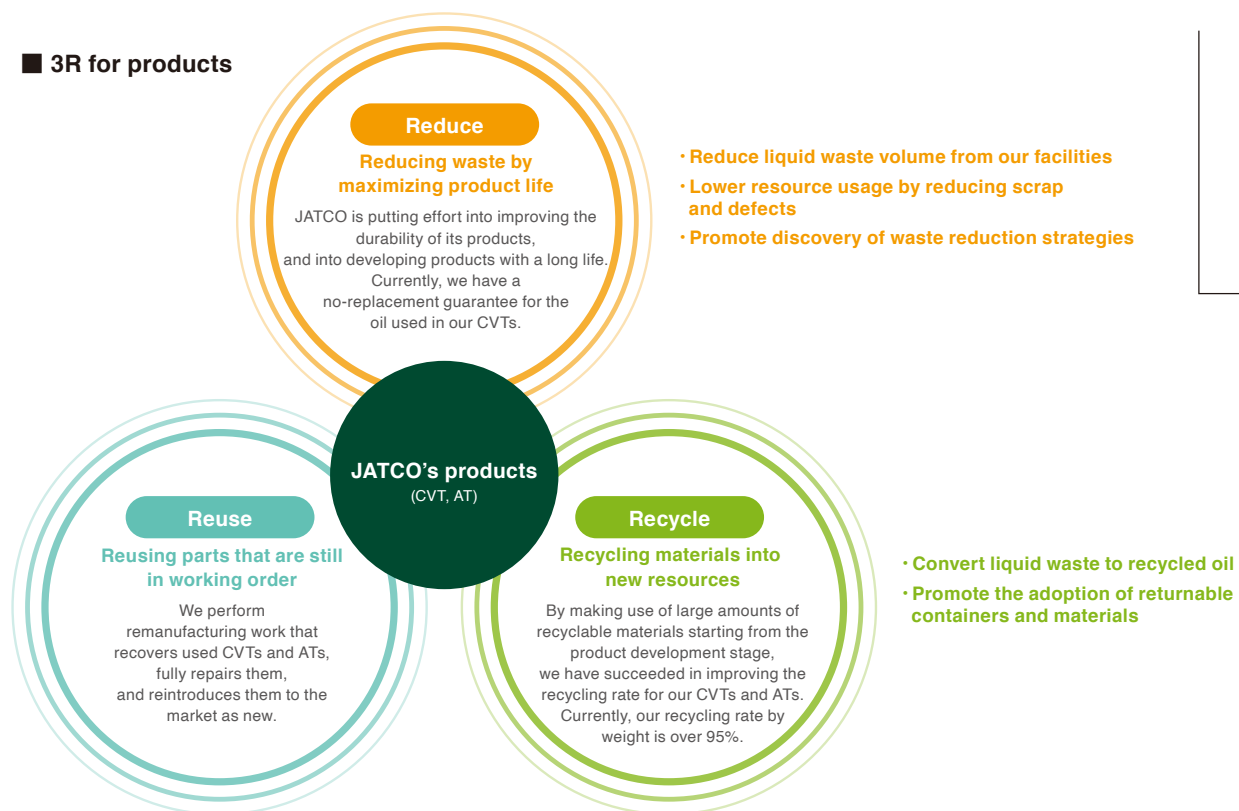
■ 3R for products

Reduce

Reducing waste by maximizing product life

JATCO is putting effort into improving the durability of its products, and into developing products with a long life. Currently, we have a no-replacement guarantee for the oil used in our CVTs.

・Reduce liquid waste volume from our facilities
・Lower resource usage by reducing scrap and defects
・Promote discovery of waste reduction strategies

JATCO's products
(CVT, AT)

Reuse

Reusing parts that are still in working order

We perform remanufacturing work that recovers used CVTs and ATs, fully repairs them, and reintroduces them to the market as new.

Recycle

Recycling materials into new resources

By making use of large amounts of recyclable materials starting from the product development stage, we have succeeded in improving the recycling rate for our CVTs and ATs. Currently, our recycling rate by weight is over 95%.

・Convert liquid waste to recycled oil
・Promote the adoption of returnable containers and materials